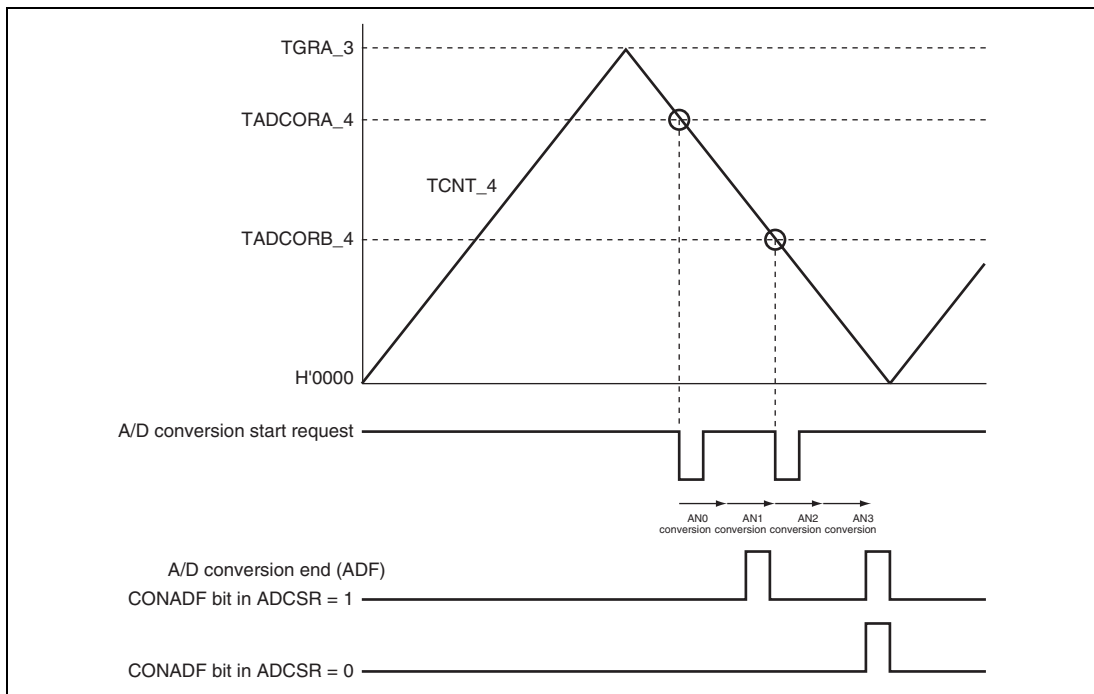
TGRA_3

TADCORA_4

TCNT_4

TADCORB_4

H'0000

A/D conversion start request

AN0 conversion

AN1 conversion

AN2 conversion

AN3 conversion

A/D conversion end (ADF)

CONADF bit in ADCSR = 1

CONADF bit in ADCSR = 0